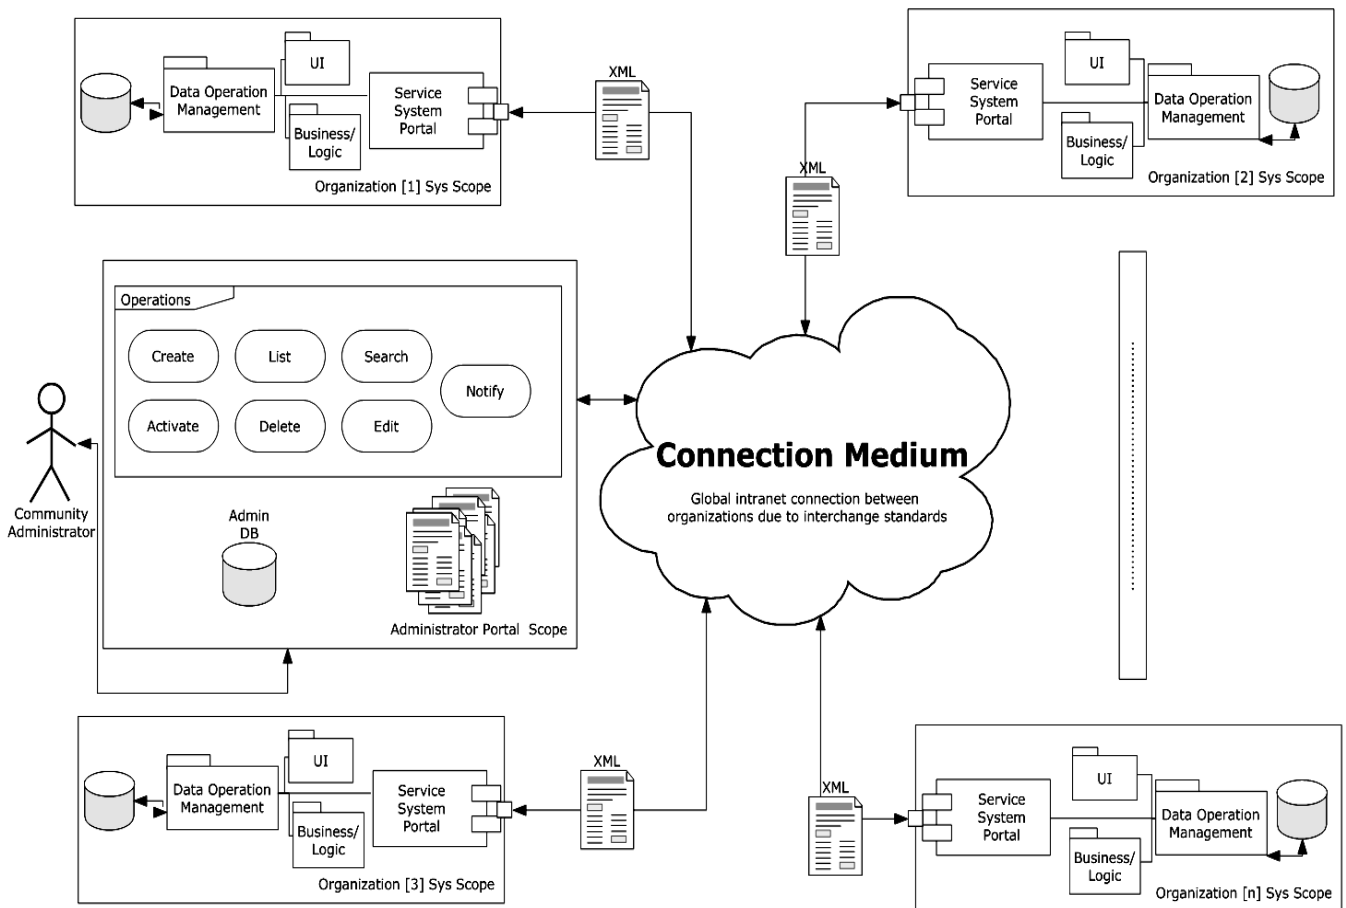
Data Operation Management

UI

Service System Portal

Business/ Logic

Organization [1] Sys Scope

XML

Service System Portal

UI

Data Operation Management

Business/ Logic

Organization [2] Sys Scope

XML

Operations

Create

List

Search

Notify

Activate

Delete

Edit

Community Administrator

Admin DB

Administrator Portal Scope

Connection Medium

Global intranet connection between organizations due to interchange standards

Data Operation Management

UI

Service System Portal

Business/ Logic

Organization [3] Sys Scope

XML

XML

Service System Portal

UI

Data Operation Management

Business/ Logic

Organization [n] Sys Scope